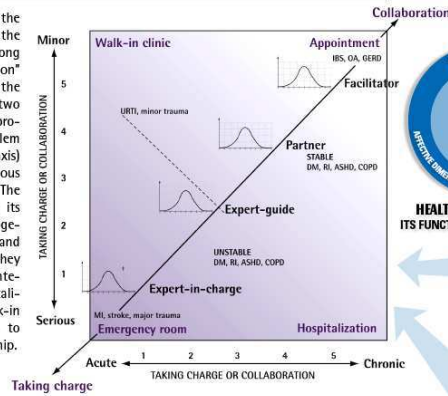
the
the
ong
on"
the
two
pro-
lem
xis)
ous
The
its
ge-
and
hey
ate-
ali-
k-in
to
hip.

Collaboration

Minor
Walk-in clinic
Appointment
IBS, OA, GERD
Facilitator
URTI, minor trauma
Partner
STABLE
DM, RI, ASHD, COPD
Expert-guide
UNSTABLE
DM, RI, ASHD, COPD
Expert-in-charge
MI, stroke, major trauma
Emergency room
Hospitalization
Serious

TAKING CHARGE OR COLLABORATION
5
4
3
2
1

Acute 1 2 3 4 5 Chronic
TAKING CHARGE OR COLLABORATION
Taking charge

HEALT
ITS FUNCT
AFFECTIVE DIME